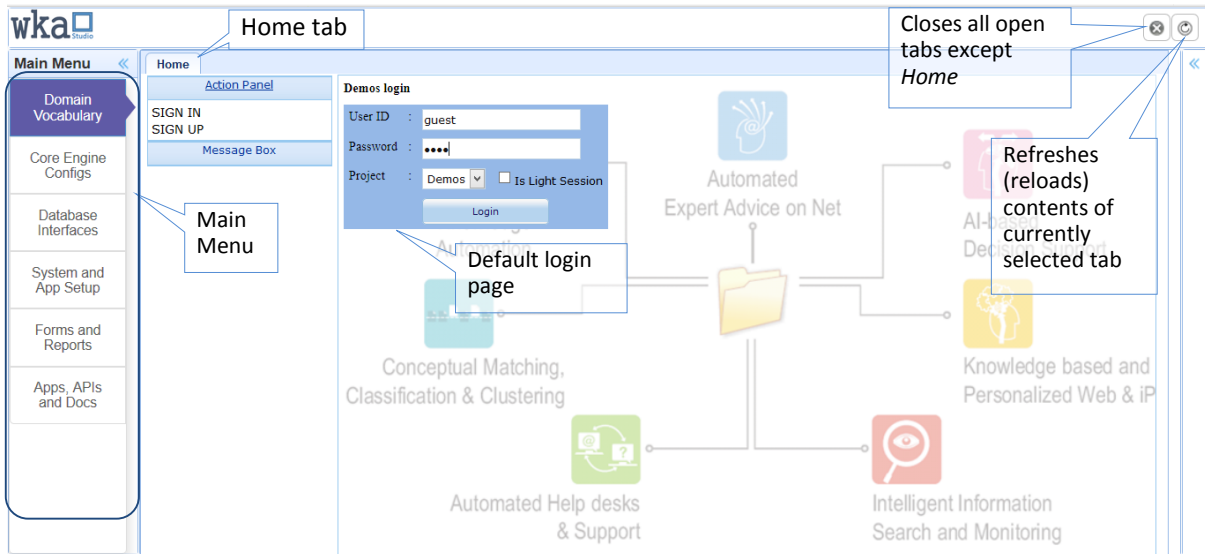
wka Studio

Home tab

Closes all open tabs except *Home*

Main Menu «

Home

Domain Vocabulary

Core Engine Configs

Database Interfaces

System and App Setup

Forms and Reports

Apps, APIs and Docs

Main Menu

Action Panel

SIGN IN
SIGN UP

Message Box

Demos login

User ID : guest

Password : ••••

Project : Demos Is Light Session

Login

Default login page

Automated Expert Advice on Net

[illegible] Automation

AI-ba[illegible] Decision Support

Refreshes (reloads) contents of currently selected tab

Conceptual Matching, Classification & Clustering

Knowledge based and Personalized Web & iP

Automated Help desks & Support

Intelligent Information Search and Monitoring

«